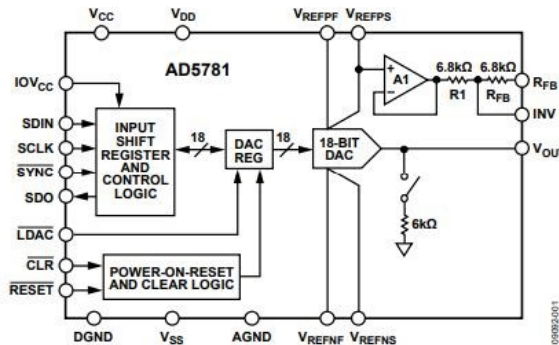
$V_{CC}$ $V_{DD}$ $V_{REFPF}$ $V_{REFPS}$

AD5781

$IOV_{CC}$

SDIN
SCLK
$\overline{SYNC}$
SDO

INPUT SHIFT REGISTER AND CONTROL LOGIC

18

DAC REG

18

18-BIT DAC

A1

6.8kΩ 6.8kΩ

R1 $R_{FB}$

$R_{FB}$

INV

$V_{OUT}$

6kΩ

$\overline{LDAC}$

$\overline{CLR}$

$\overline{RESET}$

POWER-ON-RESET AND CLEAR LOGIC

DGND $V_{SS}$ AGND $V_{REFNF}$ $V_{REFNS}$

09092-001